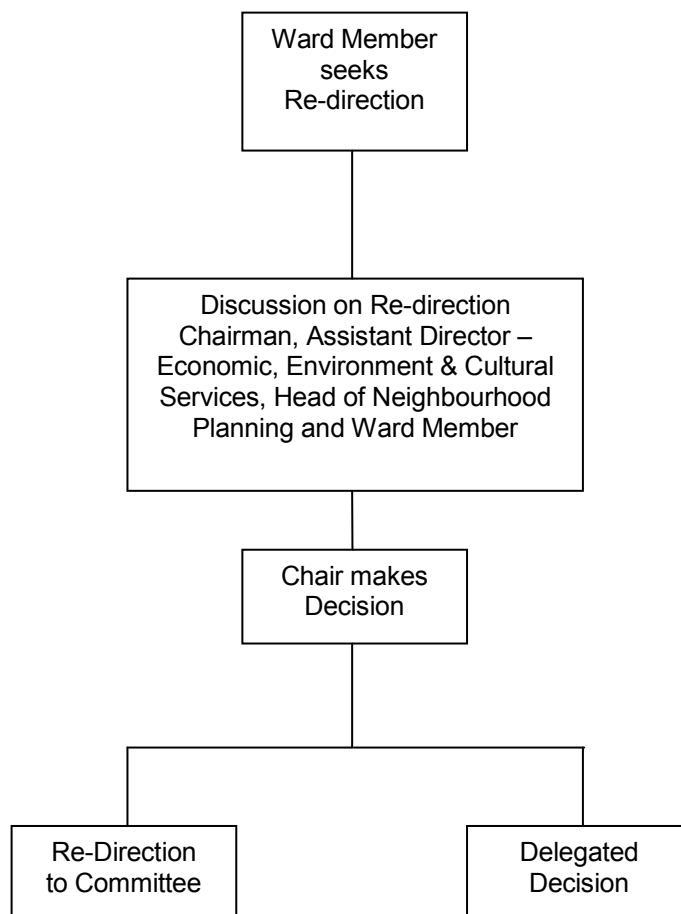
Ward Member seeks Re-direction

Discussion on Re-direction Chairman, Assistant Director – Economic, Environment & Cultural Services, Head of Neighbourhood Planning and Ward Member

Chair makes Decision

Re-Direction to Committee

Delegated Decision